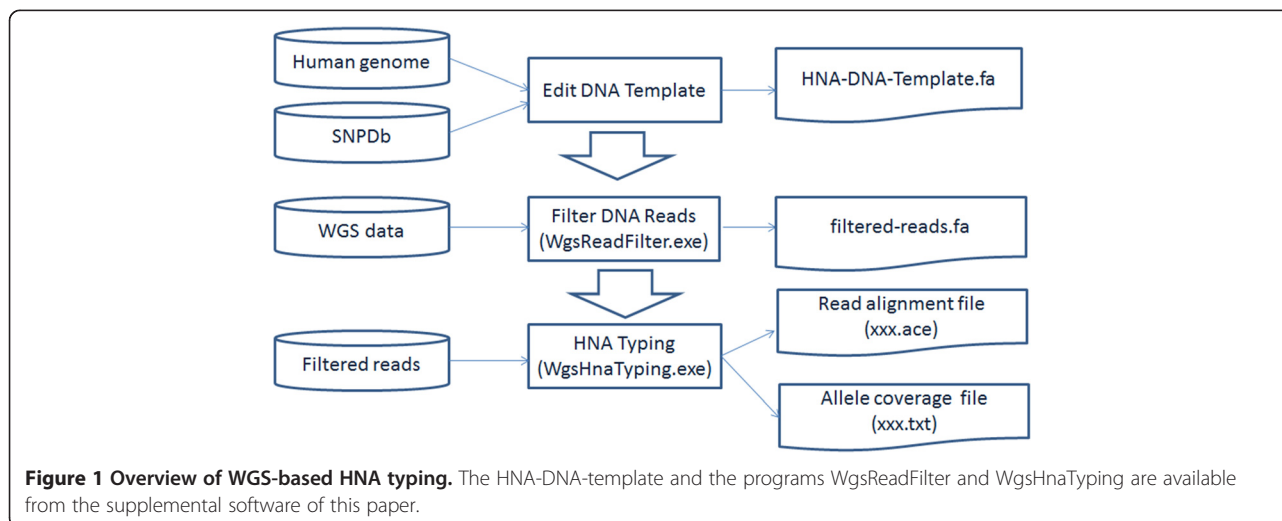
Human genome

SNPDb

Edit DNA Template

HNA-DNA-Template.fa

WGS data

Filter DNA Reads (WgsReadFilter.exe)

filtered-reads.fa

Filtered reads

HNA Typing (WgsHnaTyping.exe)

Read alignment file (xxx.ace)

Allele coverage file (xxx.txt)

**Figure 1 Overview of WGS-based HNA typing.** The HNA-DNA-template and the programs WgsReadFilter and WgsHnaTyping are available from the supplemental software of this paper.